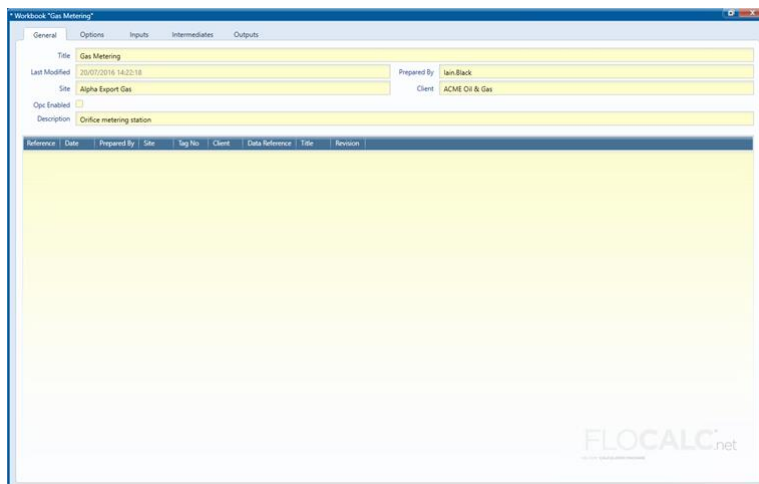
* Workbook "Gas Metering"

General | Options | Inputs | Intermediates | Outputs

Title: Gas Metering
Last Modified: 20/07/2016 14:22:18
Prepared By: Iain.Black
Site: Alpha Export Gas
Client: ACME Oil & Gas
Opc Enabled
Description: Orifice metering station

| Reference | Date | Prepared By | Site | Tag No | Client | Data Reference | Title | Revision |
|---|---|---|---|---|---|---|---|---|

FLOCALC.net
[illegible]